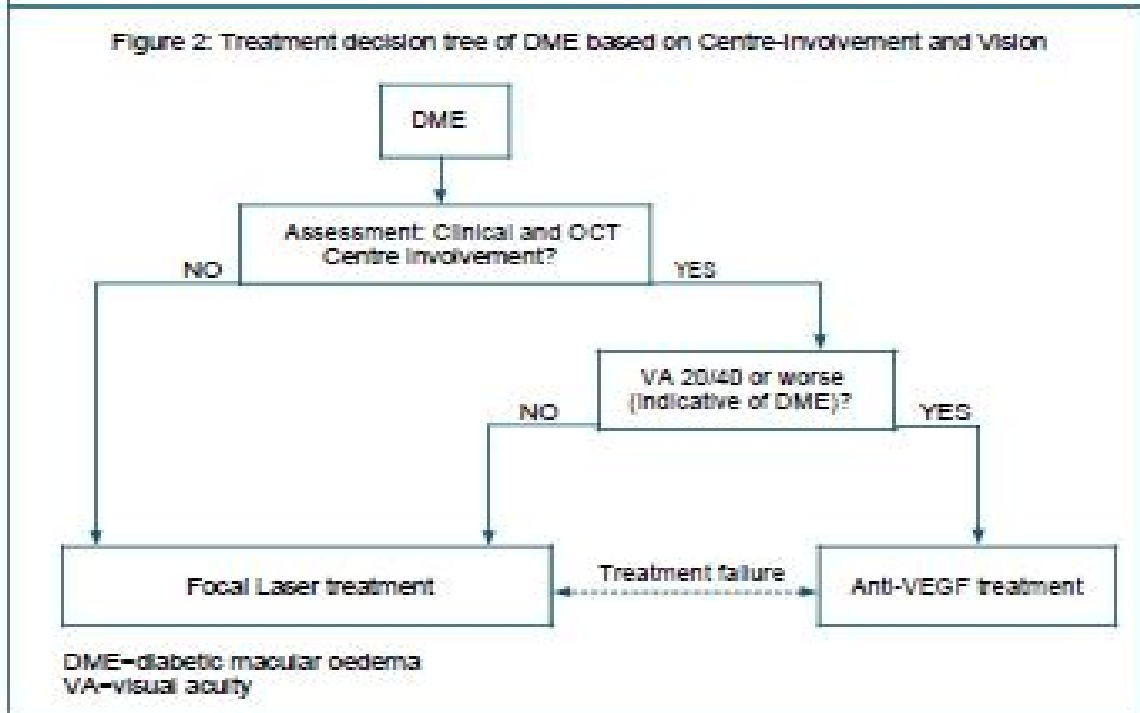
Figure 2: Treatment decision tree of DME based on Centre-Involvement and Vision

DME

Assessment: Clinical and OCT Centre involvement?

NO

YES

VA 20/40 or worse (indicative of DME)?

NO

YES

Focal Laser treatment

Treatment failure

Anti-VEGF treatment

DME=diabetic macular oedema
VA=visual acuity